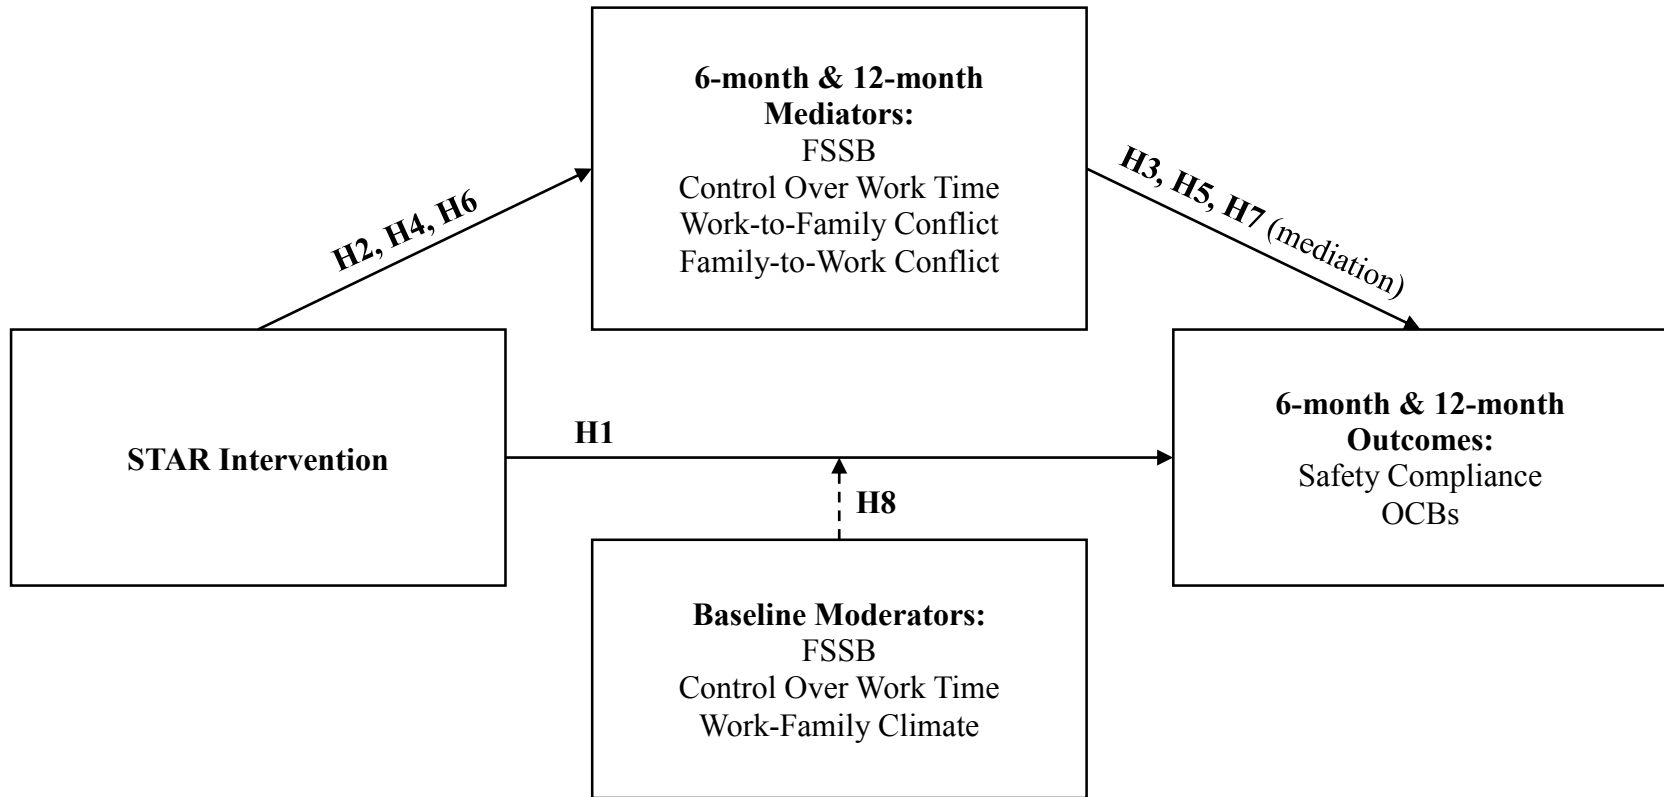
6-month & 12-month Mediators:
FSSB
Control Over Work Time
Work-to-Family Conflict
Family-to-Work Conflict

H2, H4, H6

H3, H5, H7 (mediation)

STAR Intervention

H1

H8

6-month & 12-month Outcomes:
Safety Compliance
OCBs

Baseline Moderators:
FSSB
Control Over Work Time
Work-Family Climate